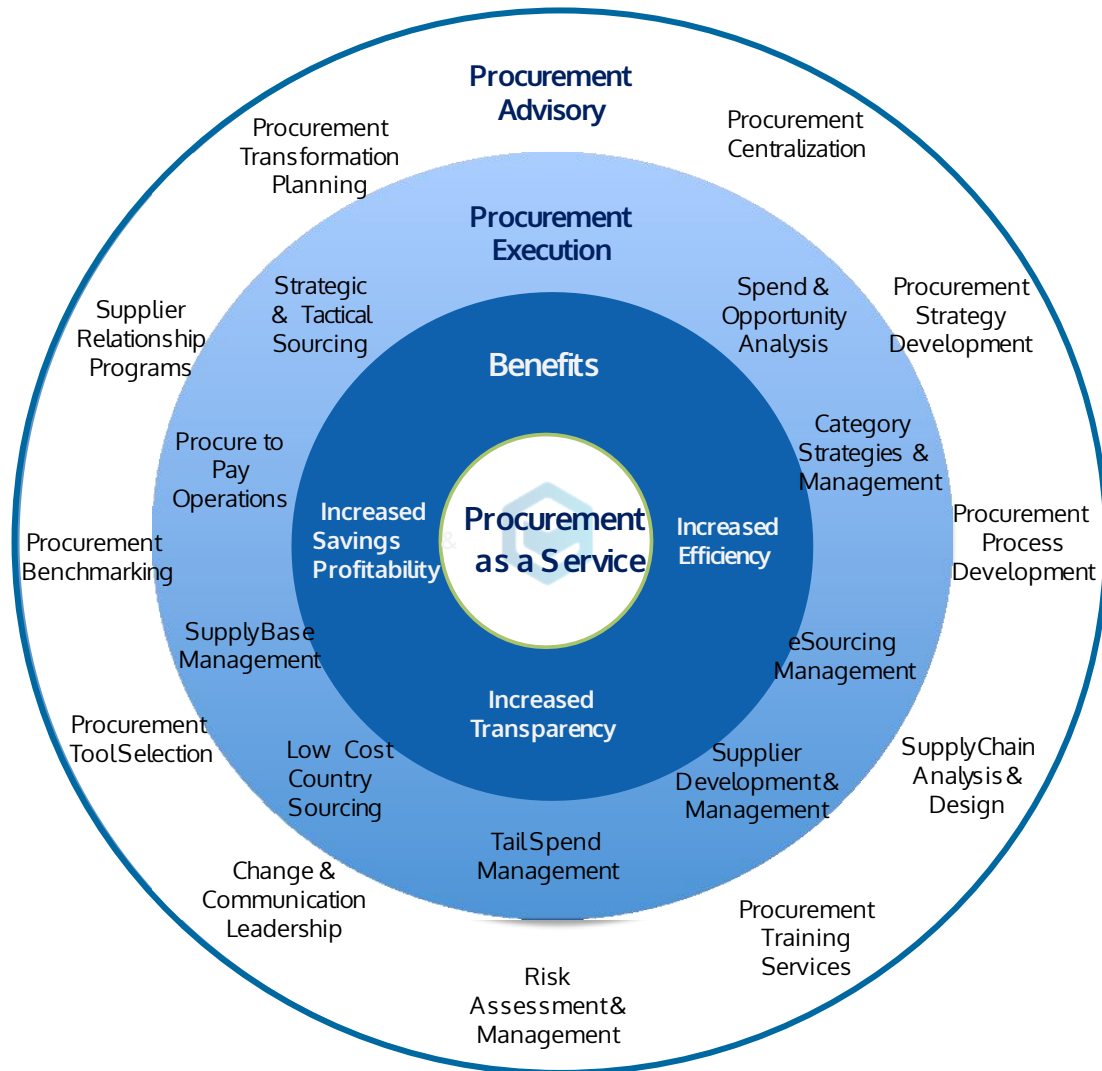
Procurement Advisory

Procurement Transformation Planning

Procurement Centralization

Procurement Execution

Strategic & Tactical Sourcing

Spend & Opportunity Analysis

Procurement Strategy Development

Supplier Relationship Programs

Benefits

Category Strategies & Management

Procure to Pay Operations

Increased Savings & Profitability

Procurement as a Service

Increased Efficiency

Procurement Process Development

Procurement Benchmarking

SupplyBase Management

eSourcing Management

Increased Transparency

Procurement ToolSelection

Low Cost Country Sourcing

Supplier Development& Management

SupplyChain Analysis& Design

Tail Spend Management

Change & Communication Leadership

Procurement Training Services

Risk Assessment& Management